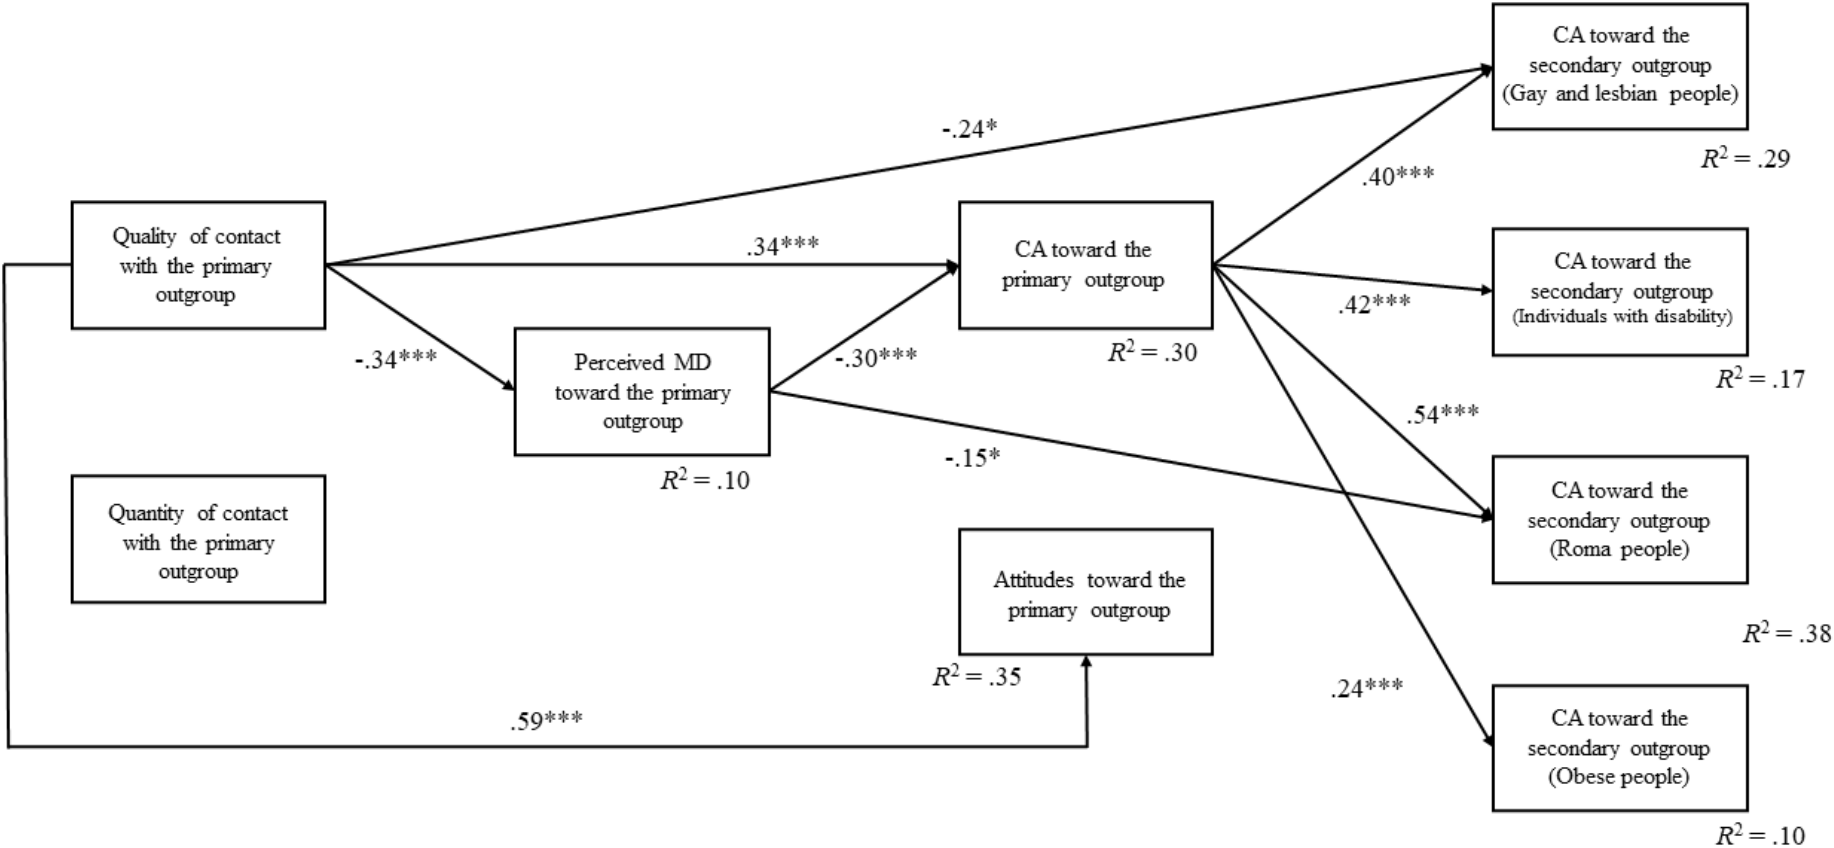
CA toward the secondary outgroup (Gay and lesbian people)

$R^2 = .29$

-.24*

.40***

Quality of contact with the primary outgroup

.34***

CA toward the primary outgroup

CA toward the secondary outgroup (Individuals with disability)

.42***

$R^2 = .30$

-.34***

Perceived MD toward the primary outgroup

-.30***

$R^2 = .17$

.54***

-.15*

$R^2 = .10$

CA toward the secondary outgroup (Roma people)

Quantity of contact with the primary outgroup

Attitudes toward the primary outgroup

$R^2 = .38$

$R^2 = .35$

.24***

.59***

CA toward the secondary outgroup (Obese people)

$R^2 = .10$